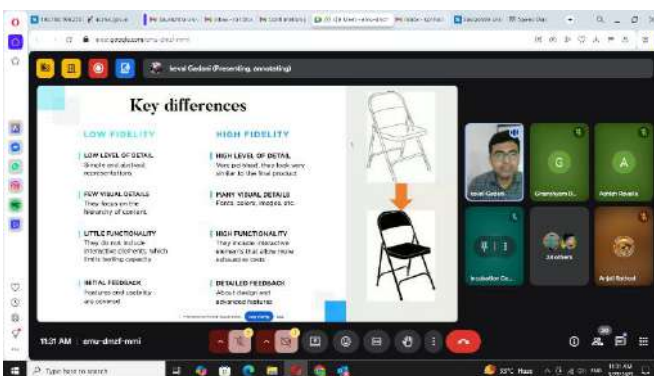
Ieval Gadani (Presenting, annotating)

Key differences

LOW FIDELITY

LOW LEVEL OF DETAIL
Simple and abstract representations

FEW VISUAL DETAILS
They focus on the hierarchy of content

LITTLE FUNCTIONALITY
They do not include interactive elements, which limits testing capacity

INITIAL FEEDBACK
Features and usability are covered

HIGH FIDELITY

HIGH LEVEL OF DETAIL
More polished, they look very similar to the final product

MANY VISUAL DETAILS
Fonts, colors, images, etc.

HIGH FUNCTIONALITY
They include interactive elements that allow more exhaustive tests

DETAILED FEEDBACK
About design and advanced features

G
Ghanshyam D...

A
Ashish Pandit

3 others

Anjali Rathod

11:31 AM | emu-dmzf-mmi

Type here to search

33°C Haze